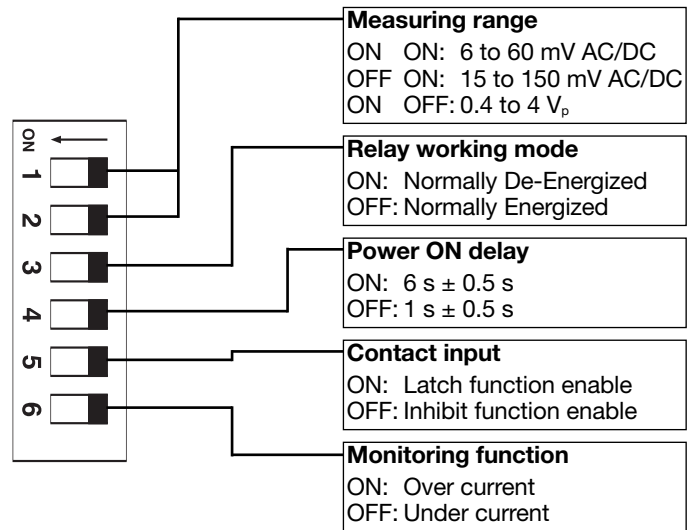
ON
1
2
3
4
5
6

Measuring range
ON ON: 6 to 60 mV AC/DC
OFF ON: 15 to 150 mV AC/DC
ON OFF: 0.4 to 4 $V_p$

Relay working mode
ON: Normally De-Energized
OFF: Normally Energized

Power ON delay
ON: 6 s ± 0.5 s
OFF: 1 s ± 0.5 s

Contact input
ON: Latch function enable
OFF: Inhibit function enable

Monitoring function
ON: Over current
OFF: Under current